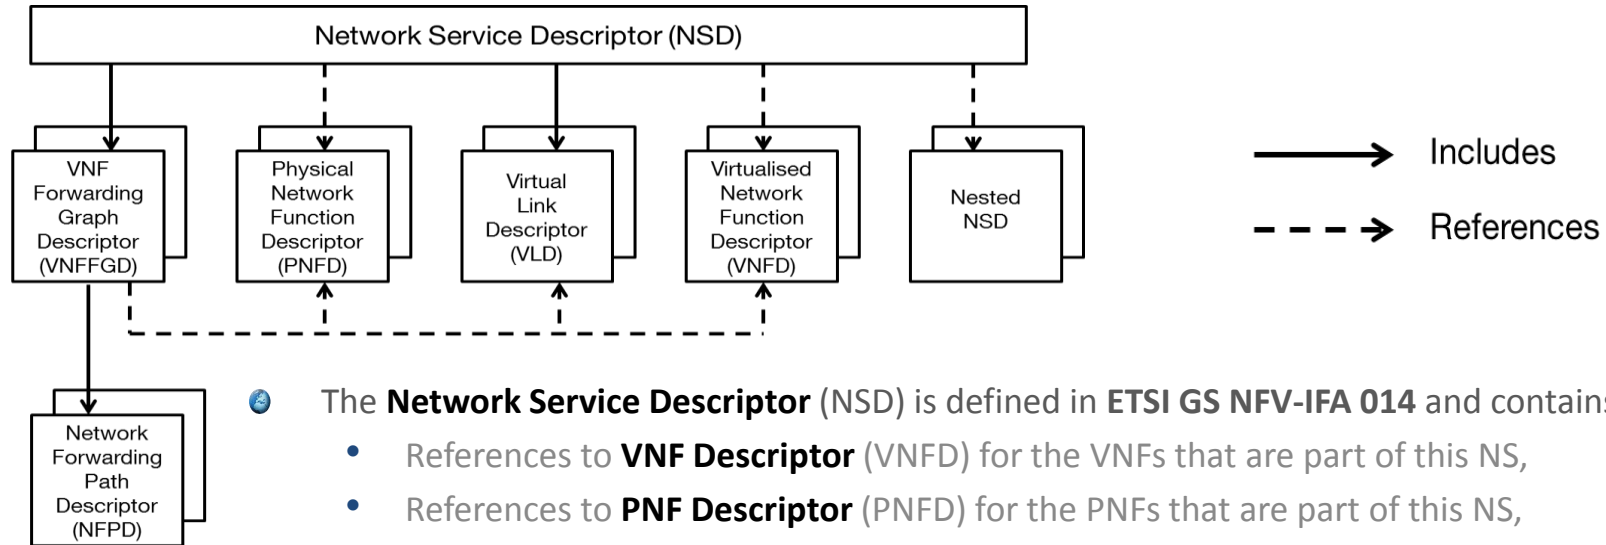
Network Service Descriptor (NSD)

VNF Forwarding Graph Descriptor (VNFFGD)

Physical Network Function Descriptor (PNFD)

Virtual Link Descriptor (VLD)

Virtualised Network Function Descriptor (VNFD)

Nested NSD

Includes

References

Network Forwarding Path Descriptor (NFPD)

The **Network Service Descriptor** (NSD) is defined in **ETSI GS NFV-IFA 014** and contains

- References to **VNF Descriptor** (VNFD) for the VNFs that are part of this NS,
- References to **PNF Descriptor** (PNFD) for the PNFs that are part of this NS,